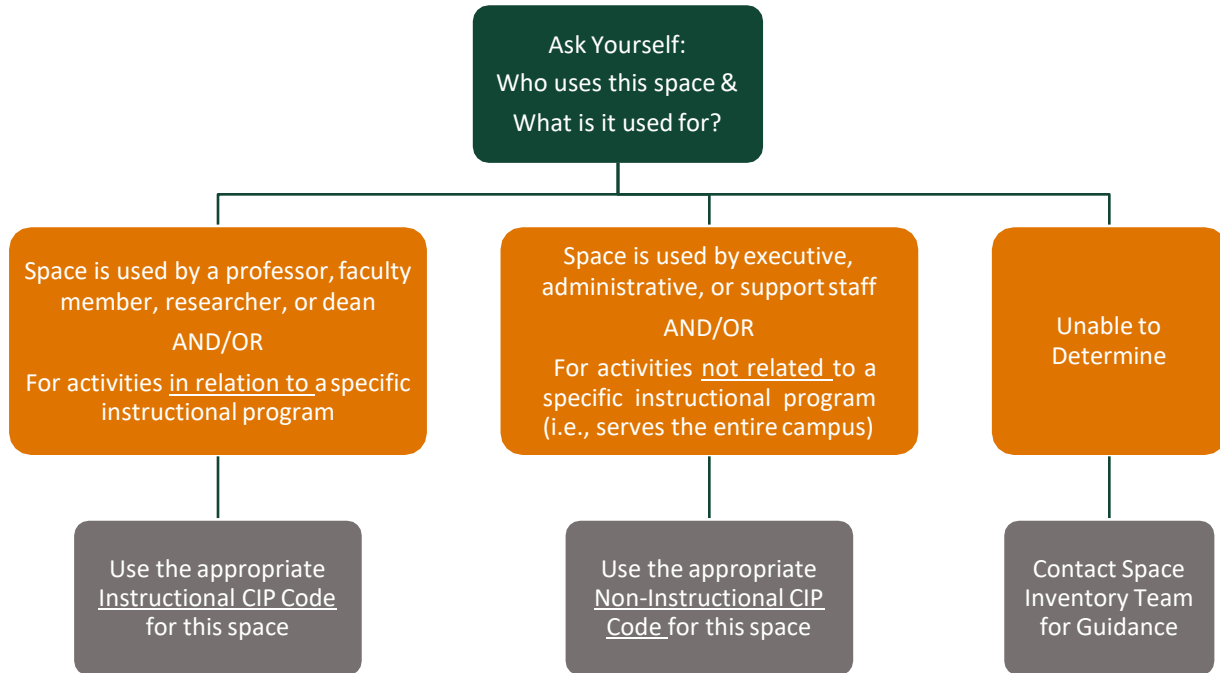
Ask Yourself:
Who uses this space &
What is it used for?

Space is used by a professor, faculty member, researcher, or dean
AND/OR
For activities in relation to a specific instructional program

Space is used by executive, administrative, or support staff
AND/OR
For activities not related to a specific instructional program (i.e., serves the entire campus)

Unable to Determine

Use the appropriate Instructional CIP Code for this space

Use the appropriate Non-Instructional CIP Code for this space

Contact Space Inventory Team for Guidance